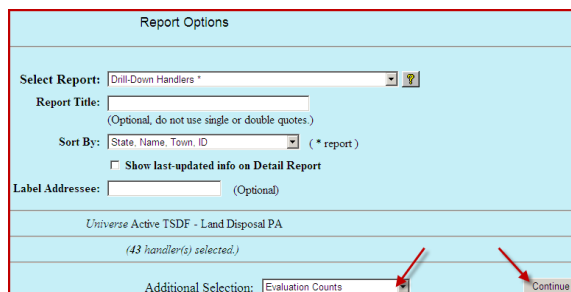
Report Options

Select Report: Drill-Down Handlers * ?

Report Title:
(Optional, do not use single or double quotes.)

Sort By: State, Name, Town, ID ( * report )

Show last-updated info on Detail Report

Label Addressee: (Optional)

Universe Active TSDF - Land Disposal PA

(43 handler(s) selected.)

Additional Selection: Evaluation Counts

Continue